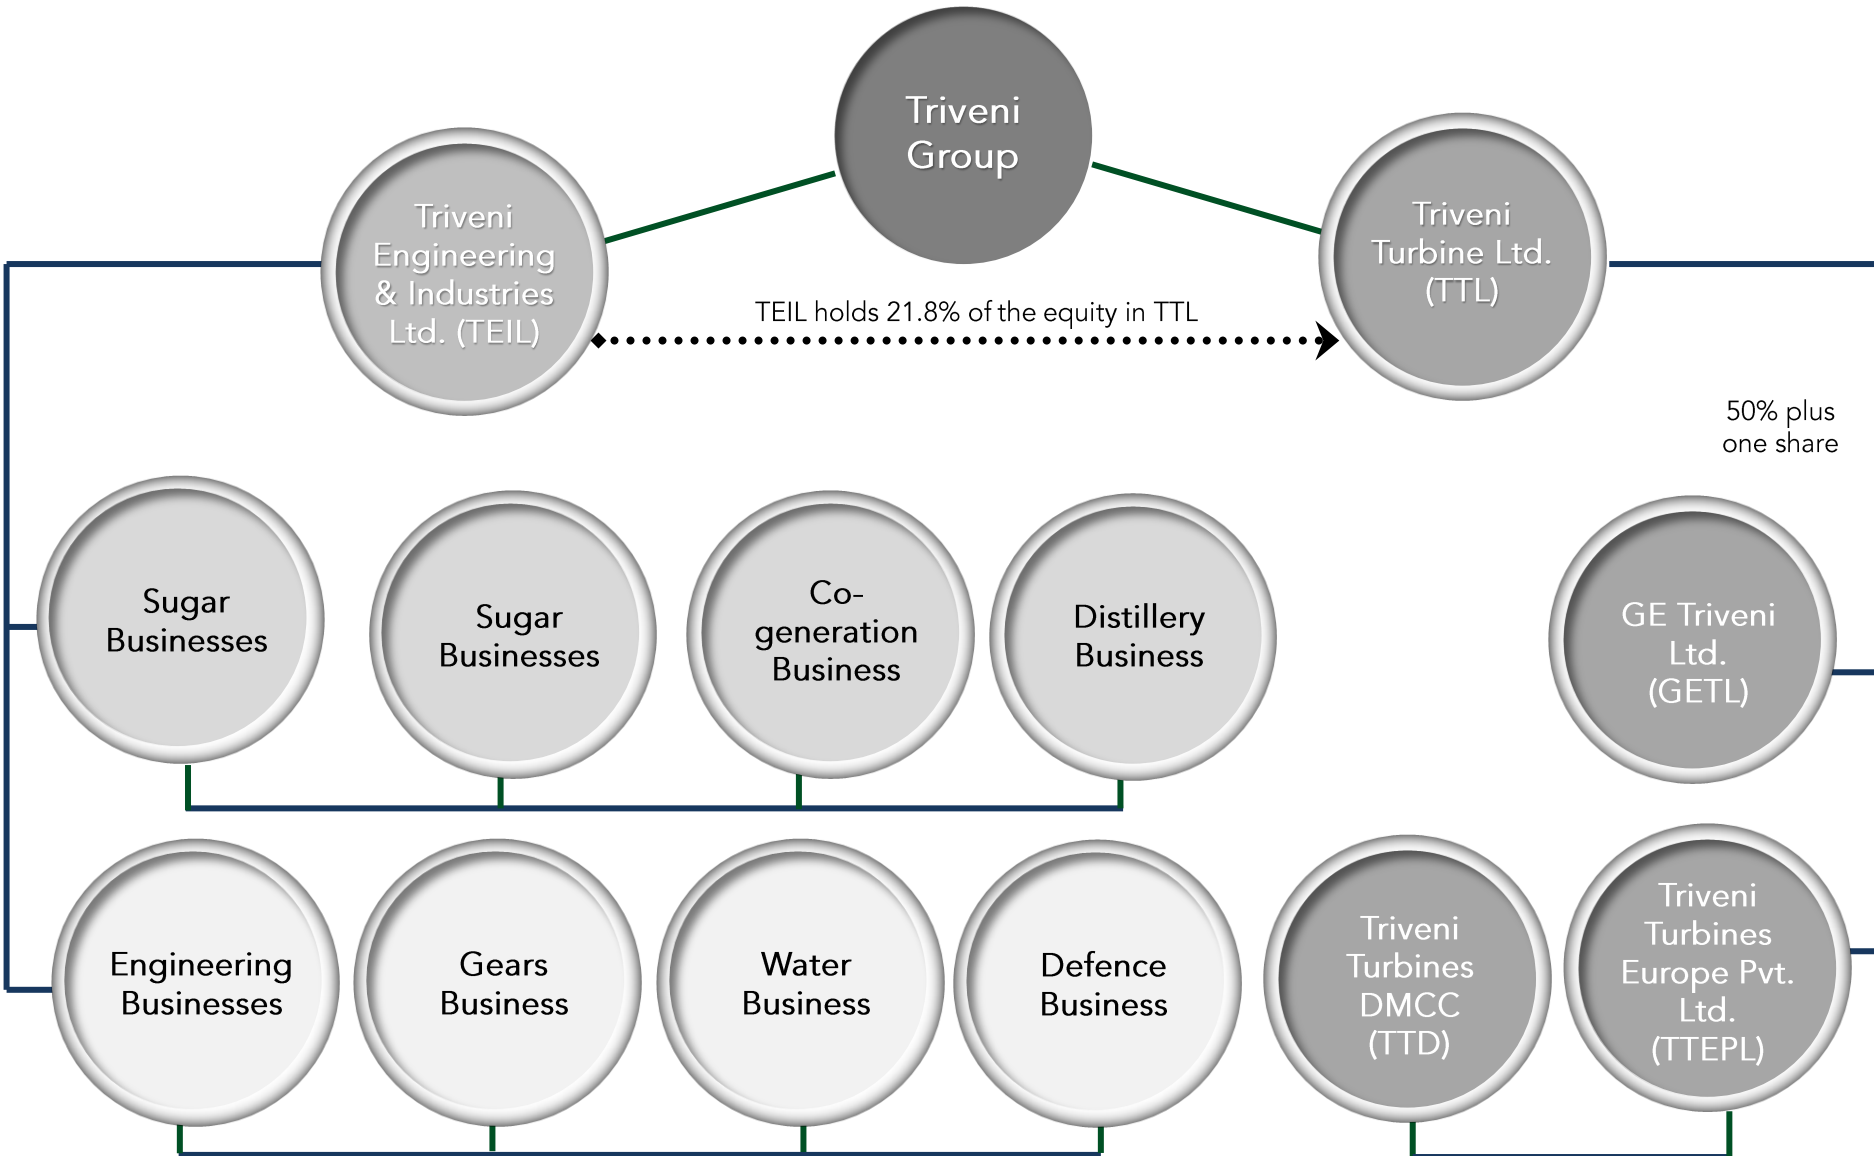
Triveni Group

Triveni Engineering & Industries Ltd. (TEIL)

TEIL holds 21.8% of the equity in TTL

Triveni Turbine Ltd. (TTL)

50% plus one share

Sugar Businesses

Sugar Businesses

Co-generation Business

Distillery Business

GE Triveni Ltd. (GETL)

Engineering Businesses

Gears Business

Water Business

Defence Business

Triveni Turbines DMCC (TTD)

Triveni Turbines Europe Pvt. Ltd. (TTEPL)